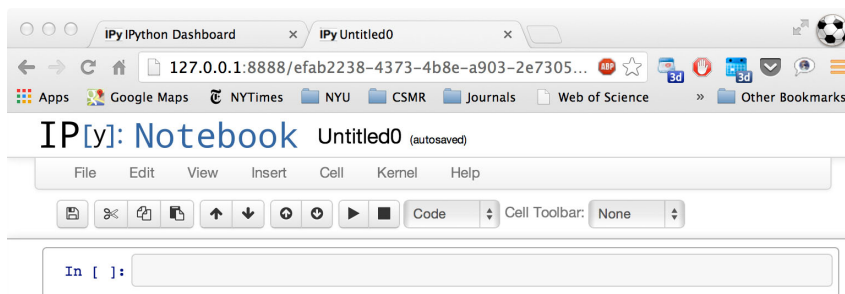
IPy IPython Dashboard ×
IPy Untitled0 ×

127.0.0.1:8888/efab2238-4373-4b8e-a903-2e7305...

Apps Google Maps NYTimes NYU CSMR Journals Web of Science » Other Bookmarks

IP[y]: Notebook Untitled0 (autosaved)

File Edit View Insert Cell Kernel Help

Code Cell Toolbar: None

In [ ]: